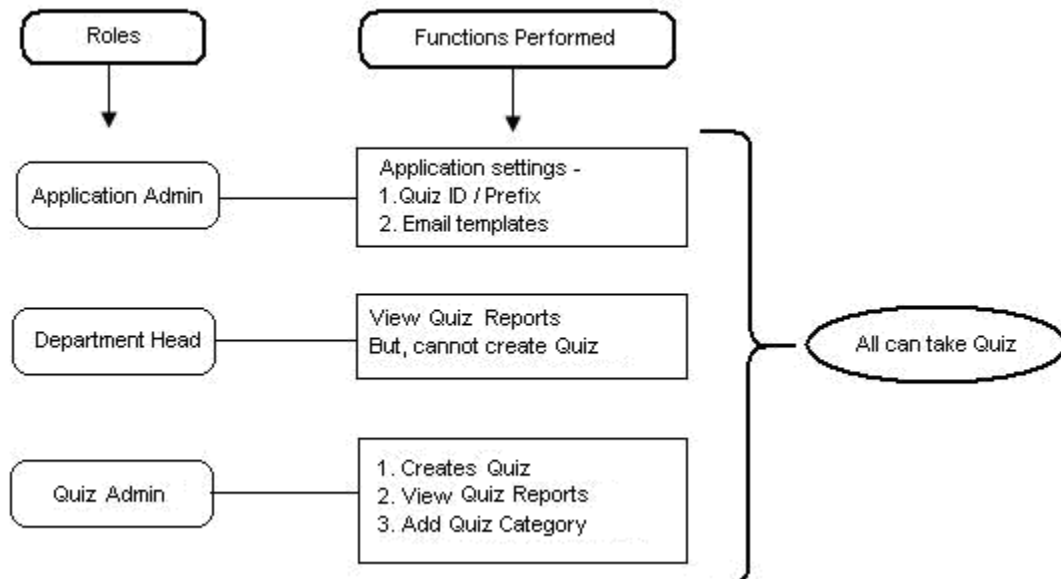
Roles

Functions Performed

Application Admin

Application settings -
1. Quiz ID / Prefix
2. Email templates

Department Head

View Quiz Reports
But, cannot create Quiz

Quiz Admin

1. Creates Quiz
2. View Quiz Reports
3. Add Quiz Category

All can take Quiz